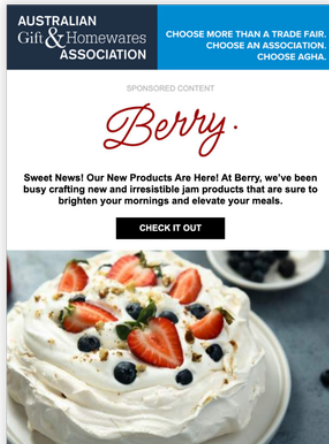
AUSTRALIAN Gift & Homewares ASSOCIATION

CHOOSE MORE THAN A TRADE FAIR. CHOOSE AN ASSOCIATION. CHOOSE AGHA.

SPONSORED CONTENT

Berry.

Sweet News! Our New Products Are Here! At Berry, we've been busy crafting new and irresistible jam products that are sure to brighten your mornings and elevate your meals.

CHECK IT OUT